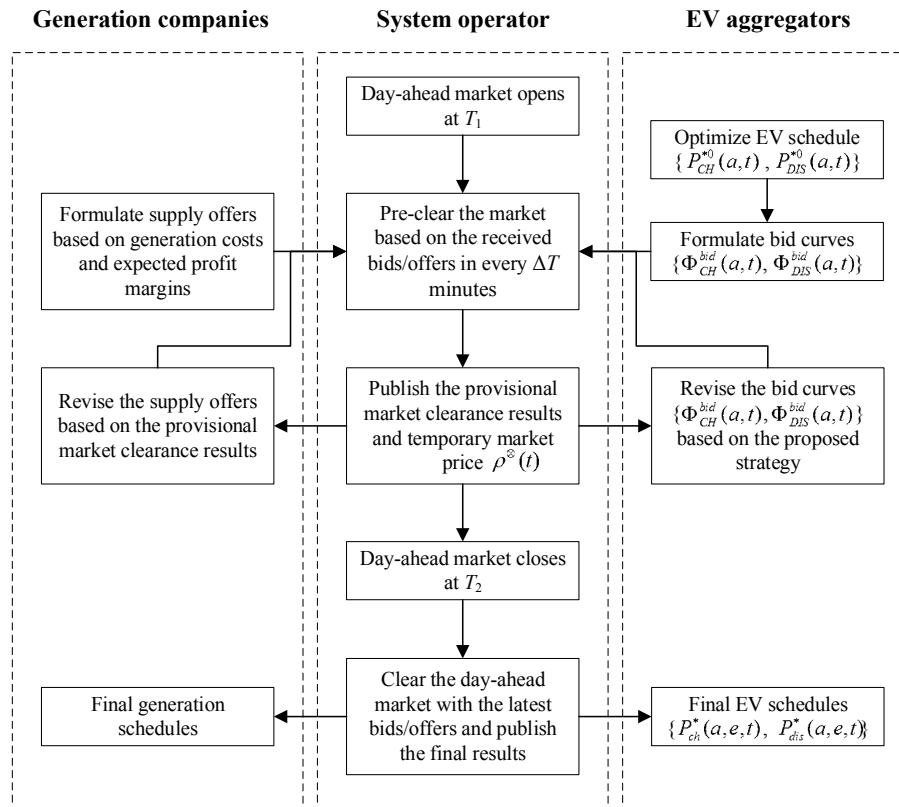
Generation companies

System operator

EV aggregators

Day-ahead market opens at $T_1$

Optimize EV schedule $\{P_{CH}^{*0}(a,t), P_{DIS}^{*0}(a,t)\}$

Formulate supply offers based on generation costs and expected profit margins

Pre-clear the market based on the received bids/offers in every $\Delta T$ minutes

Formulate bid curves $\{\Phi_{CH}^{bid}(a,t), \Phi_{DIS}^{bid}(a,t)\}$

Revise the supply offers based on the provisional market clearance results

Publish the provisional market clearance results and temporary market price $\rho^{\otimes}(t)$

Revise the bid curves $\{\Phi_{CH}^{bid}(a,t), \Phi_{DIS}^{bid}(a,t)\}$ based on the proposed strategy

Day-ahead market closes at $T_2$

Final generation schedules

Clear the day-ahead market with the latest bids/offers and publish the final results

Final EV schedules $\{P_{ch}^{*}(a,e,t), P_{dis}^{*}(a,e,t)\}$